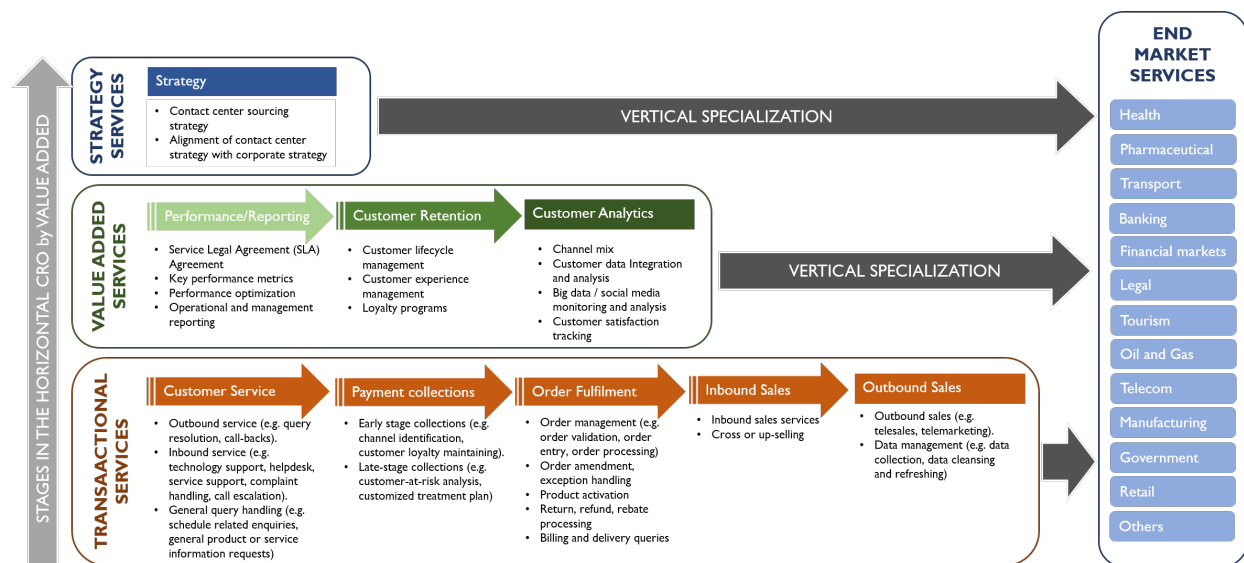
STAGES IN THE HORIZONTAL CRO by VALUE ADDED

STRATEGY SERVICES

Strategy

- Contact center sourcing strategy
- Alignment of contact center strategy with corporate strategy

VERTICAL SPECIALIZATION

VALUE ADDED SERVICES

Performance/Reporting

- Service Legal Agreement (SLA) Agreement
- Key performance metrics
- Performance optimization
- Operational and management reporting

Customer Retention

- Customer lifecycle management
- Customer experience management
- Loyalty programs

Customer Analytics

- Channel mix
- Customer data Integration and analysis
- Big data / social media monitoring and analysis
- Customer satisfaction tracking

VERTICAL SPECIALIZATION

TRANSAACTIONAL SERVICES

Customer Service

- Outbound service (e.g. query resolution, call-backs).
- Inbound service (e.g. technology support, helpdesk, service support, complaint handling, call escalation).
- General query handling (e.g. schedule related enquiries, general product or service information requests)

Payment collections

- Early stage collections (e.g. channel identification, customer loyalty maintaining).
- Late-stage collections (e.g. customer-at-risk analysis, customized treatment plan)

Order Fulfilment

- Order management (e.g. order validation, order entry, order processing)
- Order amendment, exception handling
- Product activation
- Return, refund, rebate processing
- Billing and delivery queries

Inbound Sales

- Inbound sales services
- Cross or up-selling

Outbound Sales

- Outbound sales (e.g. telesales, telemarketing).
- Data management (e.g. data collection, data cleansing and refreshing)

END MARKET SERVICES

Health
Pharmaceutical
Transport
Banking
Financial markets
Legal
Tourism
Oil and Gas
Telecom
Manufacturing
Government
Retail
Others